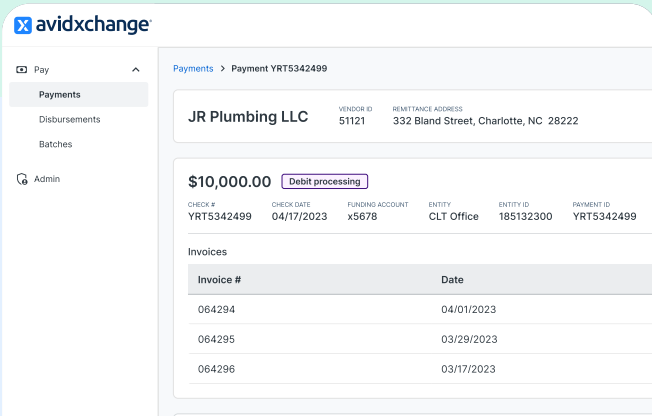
avidxchange

Pay

Payments

Disbursements

Batches

Admin

Payments > Payment YRT5342499

JR Plumbing LLC

VENDOR ID
51121

REMITTANCE ADDRESS
332 Bland Street, Charlotte, NC 28222

$10,000.00

Debit processing

CHECK #
YRT5342499

CHECK DATE
04/17/2023

FUNDING ACCOUNT
x5678

ENTITY
CLT Office

ENTITY ID
185132300

PAYMENT ID
YRT5342499

Invoices

| Invoice # | Date |
|---|---|
| 064294 | 04/01/2023 |
| 064295 | 03/29/2023 |
| 064296 | 03/17/2023 |